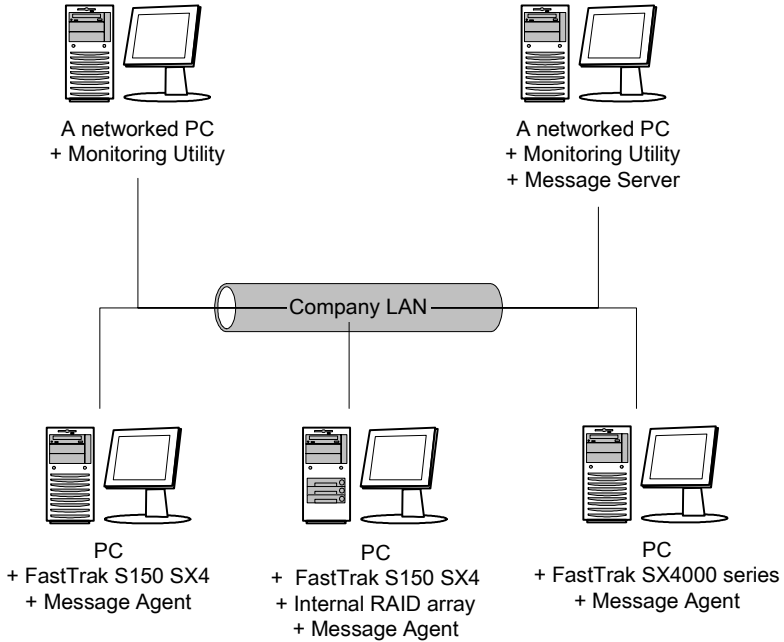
A networked PC
+ Monitoring Utility

A networked PC
+ Monitoring Utility
+ Message Server

Company LAN

PC
+ FastTrak S150 SX4
+ Message Agent

PC
+ FastTrak S150 SX4
+ Internal RAID array
+ Message Agent

PC
+ FastTrak SX4000 series
+ Message Agent